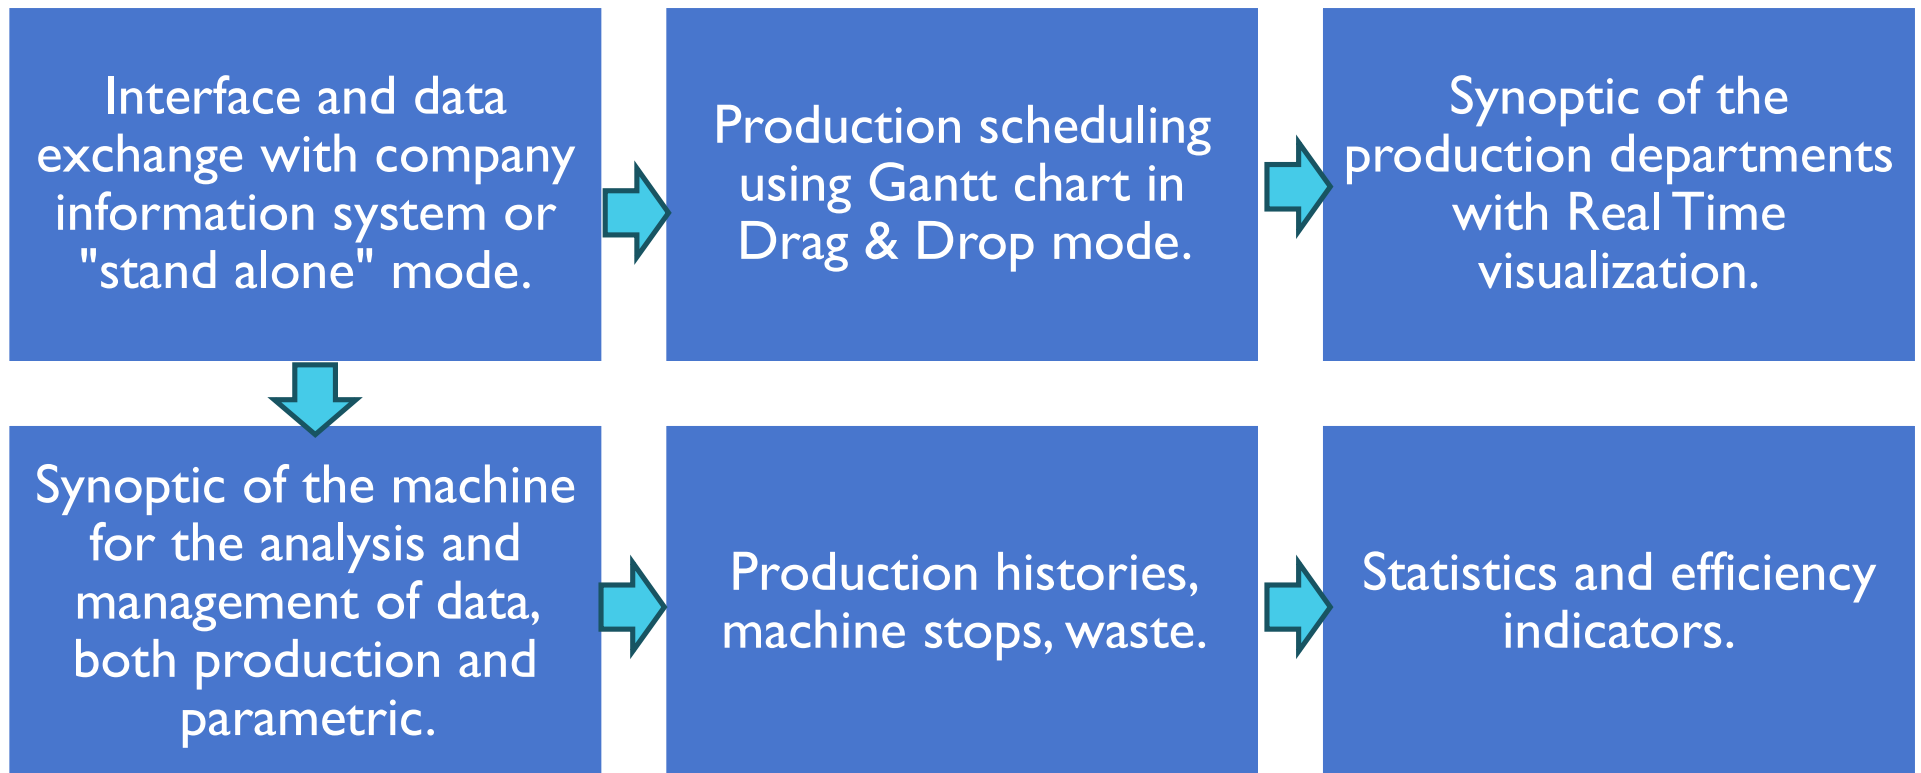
Interface and data exchange with company information system or "stand alone" mode.

Production scheduling using Gantt chart in Drag & Drop mode.

Synoptic of the production departments with Real Time visualization.

Synoptic of the machine for the analysis and management of data, both production and parametric.

Production histories, machine stops, waste.

Statistics and efficiency indicators.